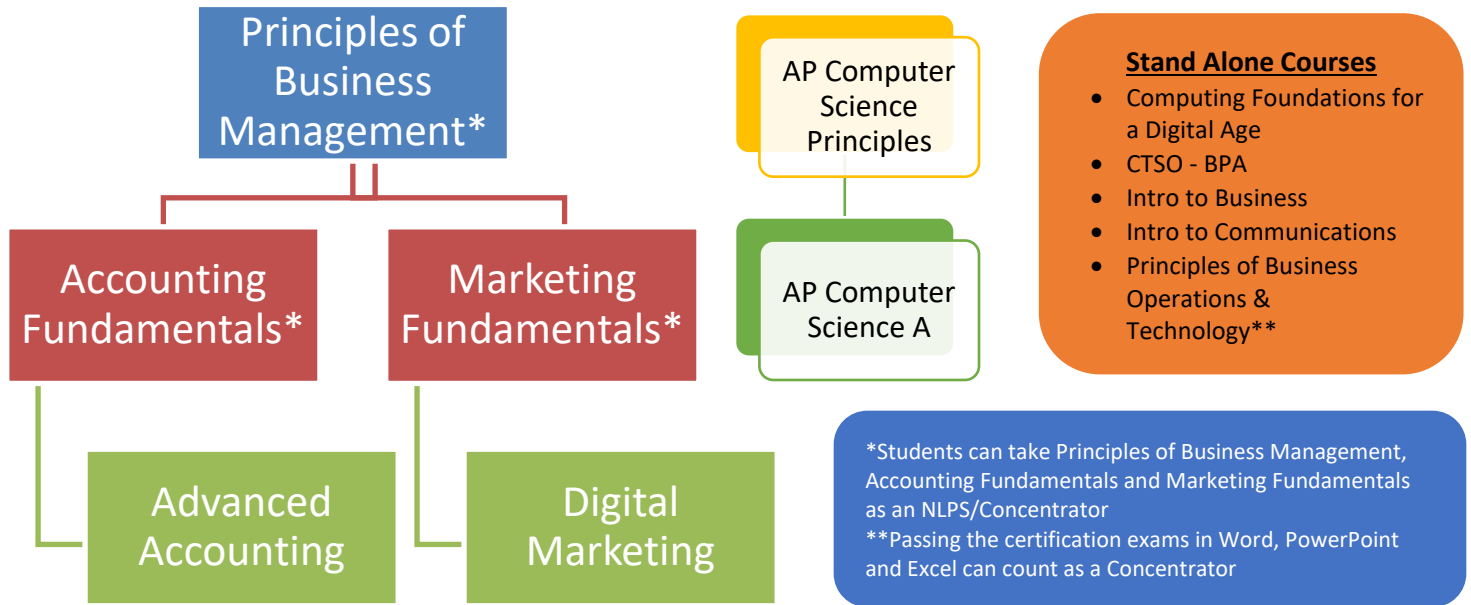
Principles of Business Management*

Accounting Fundamentals*

Marketing Fundamentals*

Advanced Accounting

Digital Marketing

AP Computer Science Principles

AP Computer Science A

**Stand Alone Courses**
- Computing Foundations for a Digital Age
- CTSO - BPA
- Intro to Business
- Intro to Communications
- Principles of Business Operations & Technology**

*Students can take Principles of Business Management, Accounting Fundamentals and Marketing Fundamentals as an NLPS/Concentrator
**Passing the certification exams in Word, PowerPoint and Excel can count as a Concentrator